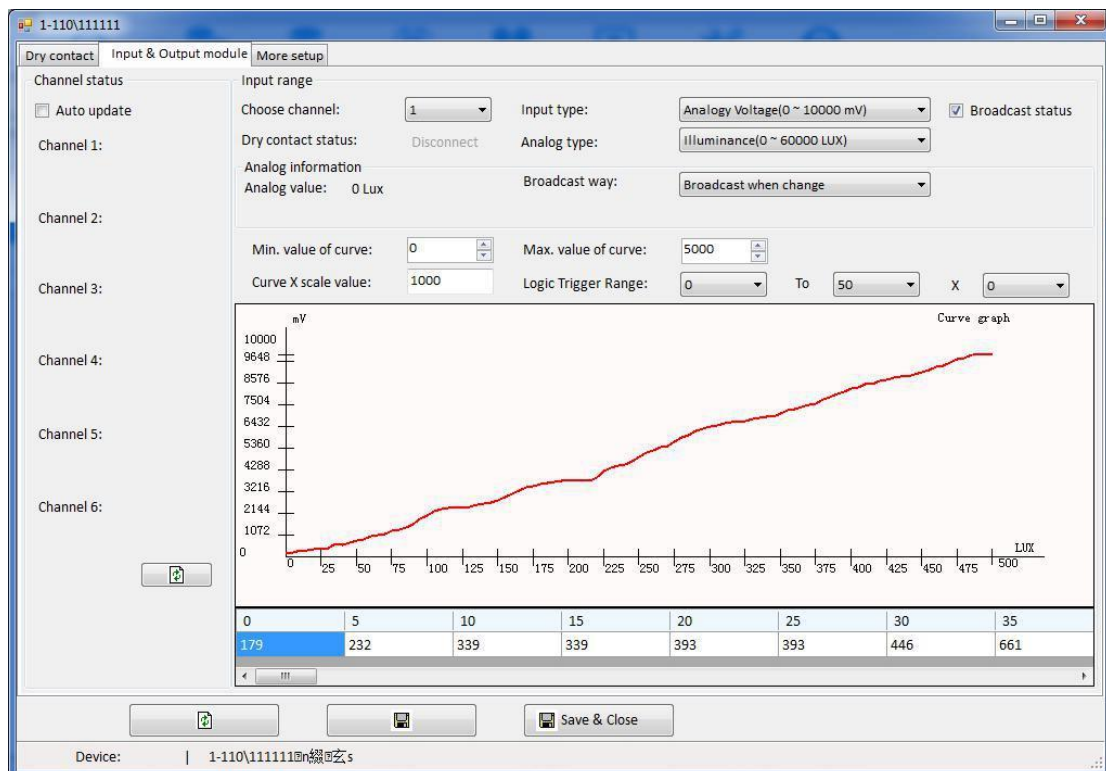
1-110\111111

Dry contact | Input & Output module | More setup

Channel status

Auto update

Channel 1:

Channel 2:

Channel 3:

Channel 4:

Channel 5:

Channel 6:

Input range

Choose channel: 1

Input type: Analogy Voltage(0 ~ 10000 mV)

Broadcast status

Dry contact status: Disconnect

Analog type: Illuminance(0 ~ 60000 LUX)

Analog information

Analog value: 0 Lux

Broadcast way: Broadcast when change

Min. value of curve: 0

Max. value of curve: 5000

Curve X scale value: 1000

Logic Trigger Range: 0 To 50 X 0

mV

Curve graph

10000
9648
8576
7504
6432
5360
4288
3216
2144
1072
0

0 25 50 75 100 125 150 175 200 225 250 275 300 325 350 375 400 425 450 475 500

LUX

| 0 | 5 | 10 | 15 | 20 | 25 | 30 | 35 |
|---|---|---|---|---|---|---|---|
| 179 | 232 | 339 | 339 | 393 | 393 | 446 | 661 |

Save & Close

Device: | 1-110\111111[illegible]s